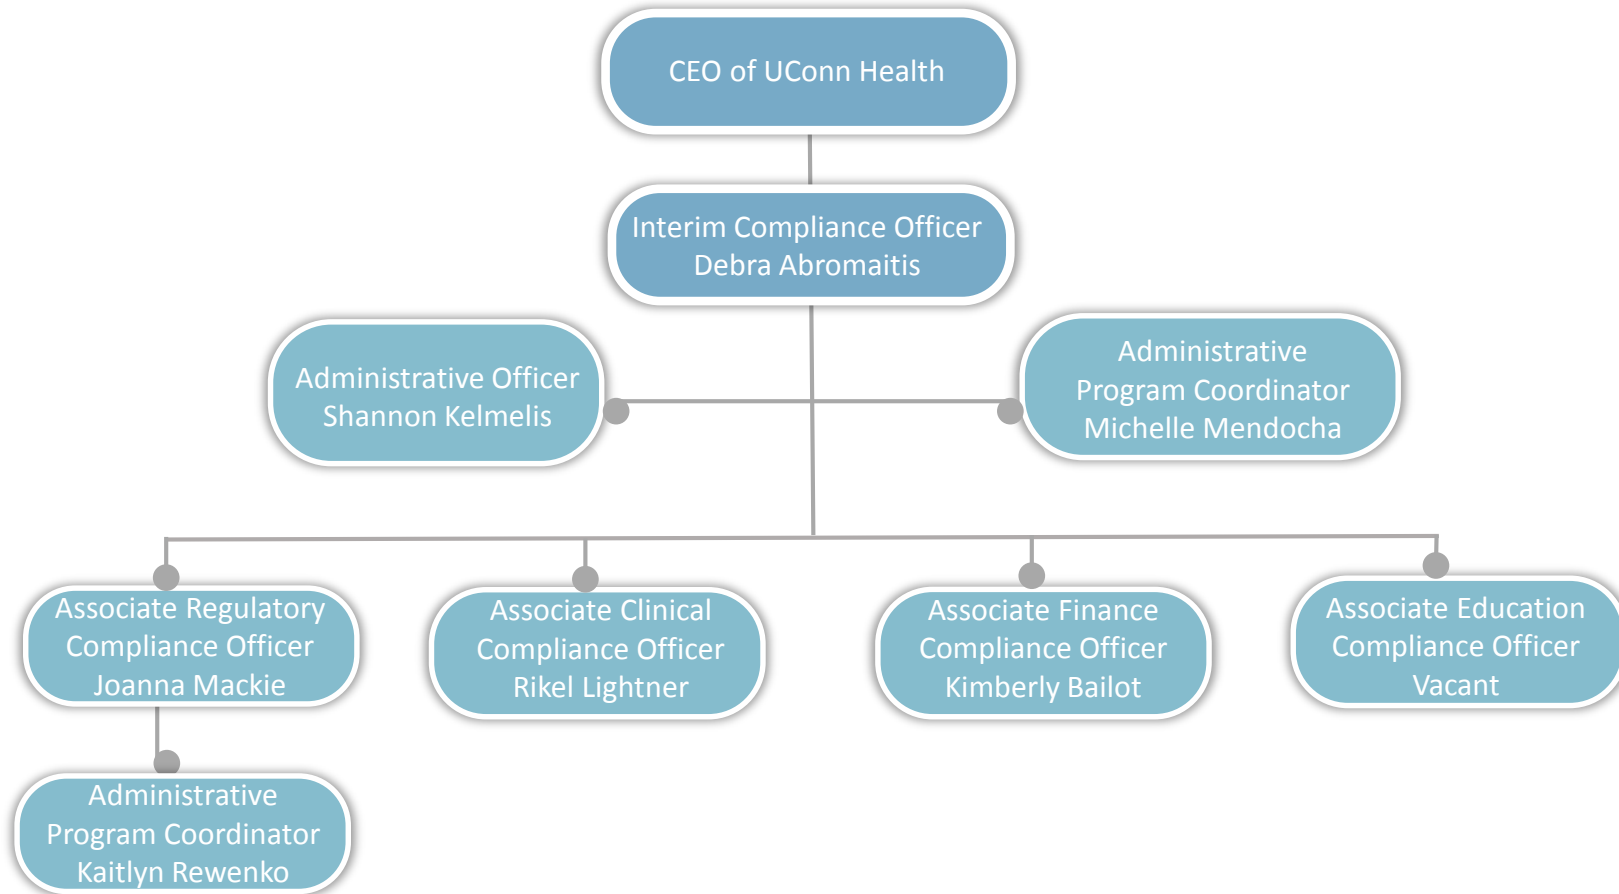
CEO of UConn Health

Interim Compliance Officer
Debra Abromaitis

Administrative Officer
Shannon Kelmelis

Administrative
Program Coordinator
Michelle Mendocha

Associate Regulatory
Compliance Officer
Joanna Mackie

Associate Clinical
Compliance Officer
Rikel Lightner

Associate Finance
Compliance Officer
Kimberly Bailot

Associate Education
Compliance Officer
Vacant

Administrative
Program Coordinator
Kaitlyn Rewenko